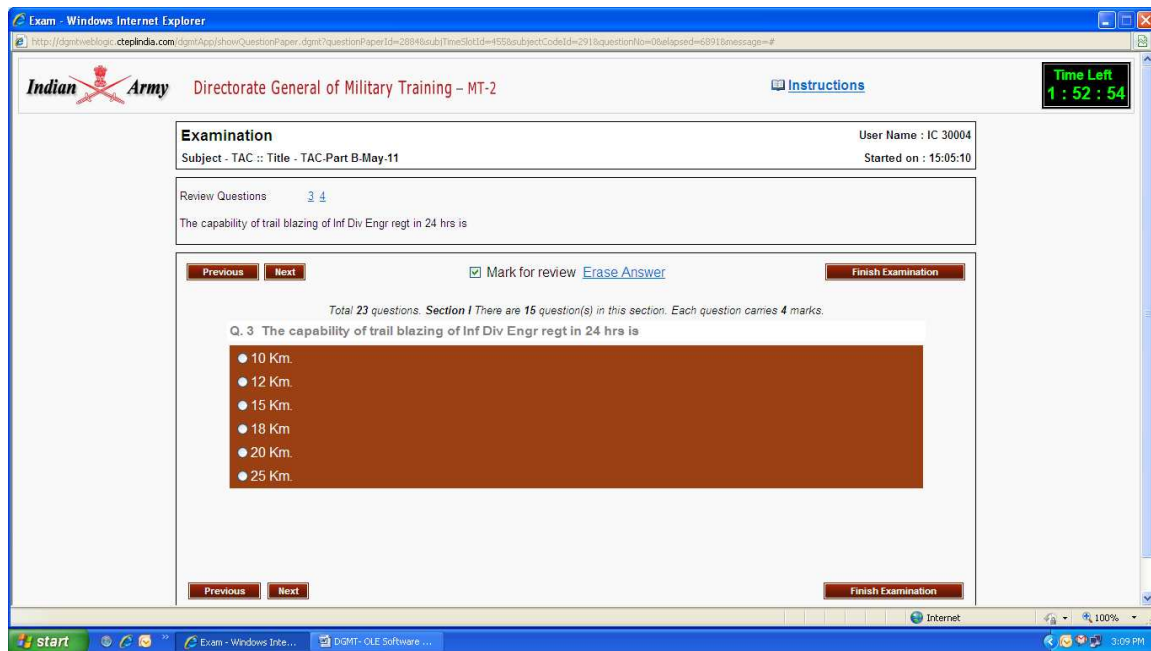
Exam - Windows Internet Explorer

http://dgmtweblogic.cteplindia.com/dgmtApp/showQuestionPaper.dgmt?questionPaperId=2884&subjTimeSlotId=455&subjectCodeId=291&questionNo=0&elapsed=6891&message=#

Indian Army Directorate General of Military Training – MT-2

Instructions

Time Left 1 : 52 : 54

Examination

User Name : IC 30004

Subject - TAC :: Title - TAC-Part B-May-11

Started on : 15:05:10

Review Questions 3 4

The capability of trail blazing of Inf Div Engr regt in 24 hrs is

Previous Next

Mark for review Erase Answer

Finish Examination

Total 23 questions. Section I There are 15 question(s) in this section. Each question carries 4 marks.

Q. 3 The capability of trail blazing of Inf Div Engr regt in 24 hrs is

10 Km.

12 Km.

15 Km.

18 Km

20 Km.

25 Km.

Previous Next

Finish Examination

Internet

100%

start

Exam - Windows Inte...

DGMT- OLE Software ...

3:09 PM